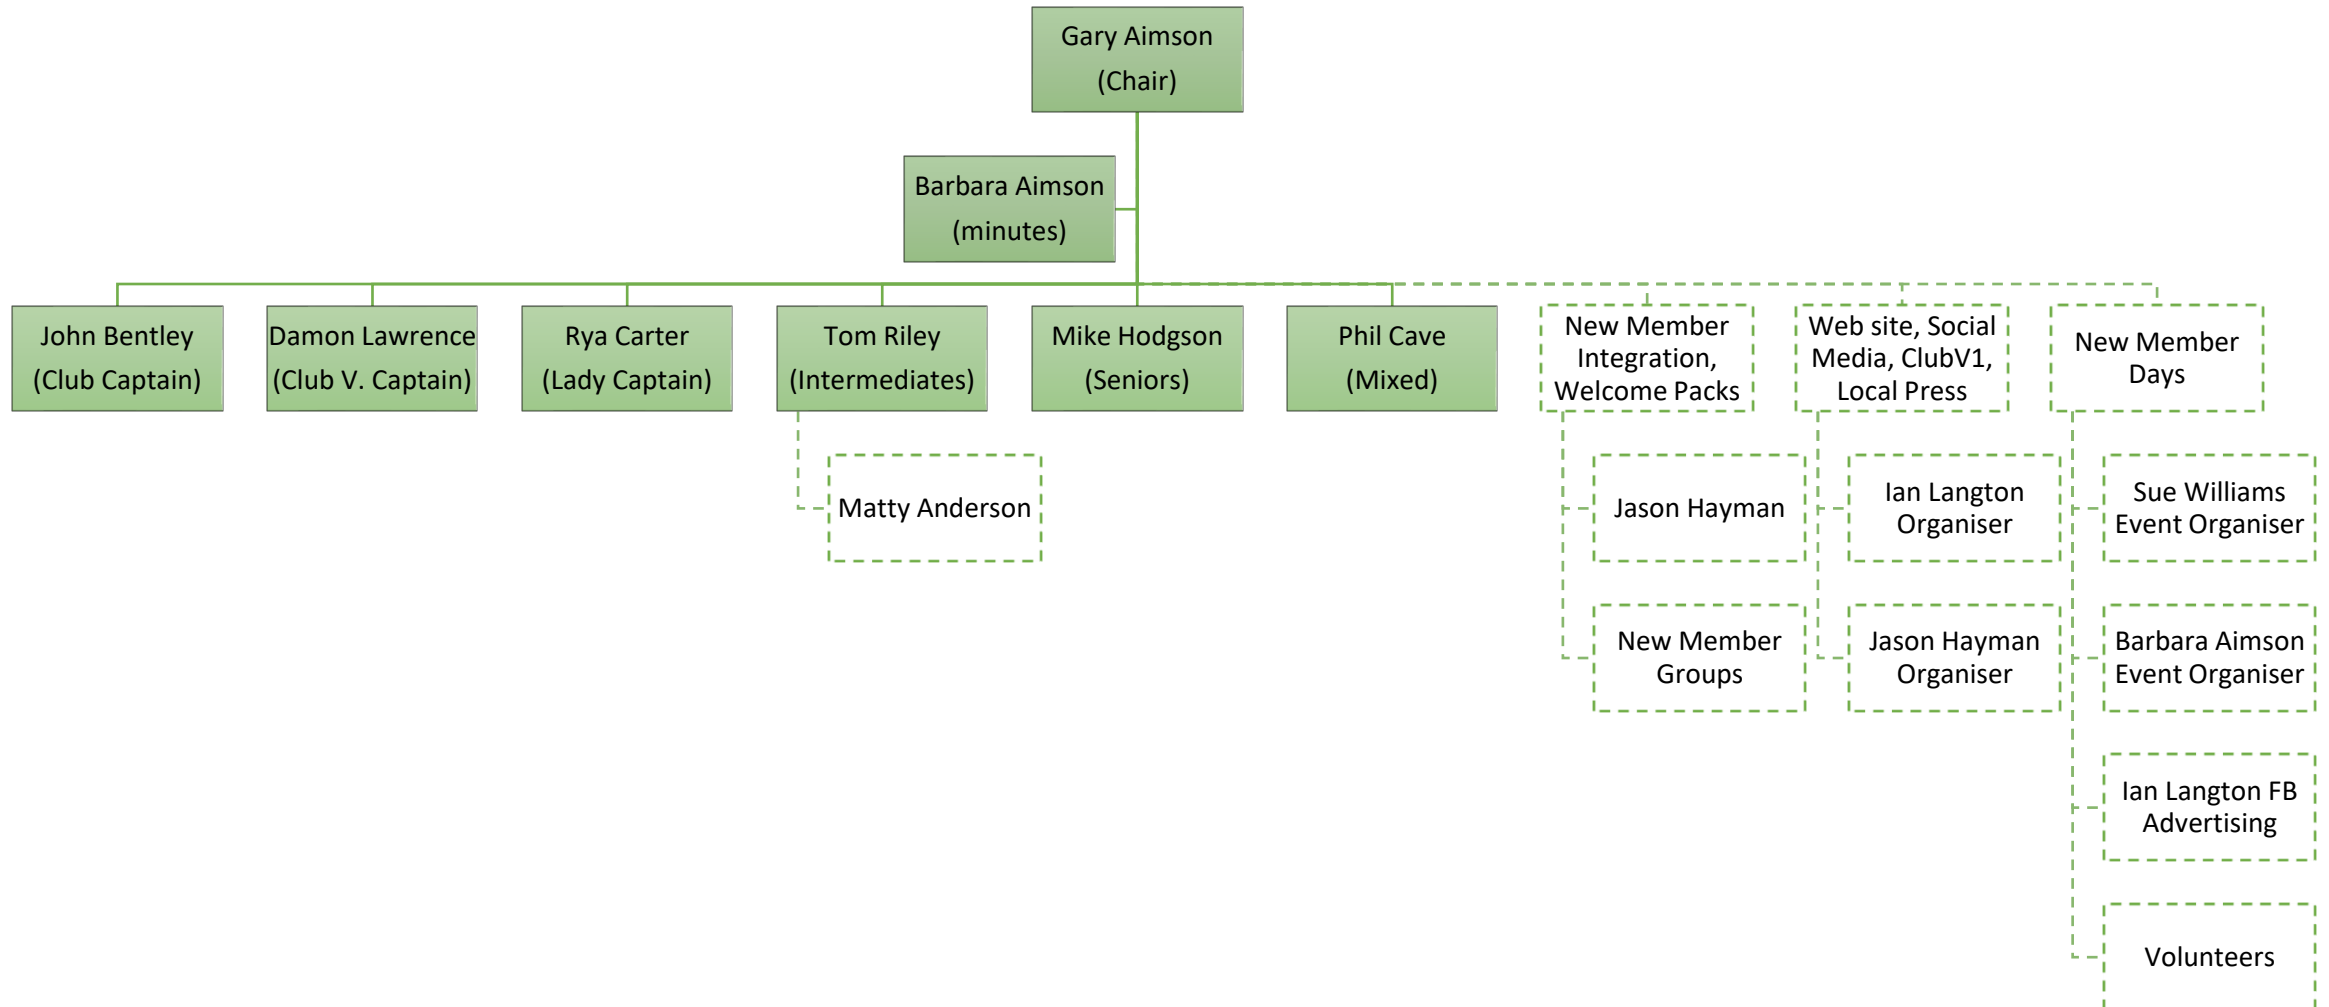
Gary Aimson (Chair)

Barbara Aimson (minutes)

John Bentley (Club Captain)

Damon Lawrence (Club V. Captain)

Rya Carter (Lady Captain)

Tom Riley (Intermediates)

Matty Anderson

Mike Hodgson (Seniors)

Phil Cave (Mixed)

New Member Integration, Welcome Packs

Jason Hayman

New Member Groups

Web site, Social Media, ClubV1, Local Press

Ian Langton Organiser

Jason Hayman Organiser

New Member Days

Sue Williams Event Organiser

Barbara Aimson Event Organiser

Ian Langton FB Advertising

Volunteers